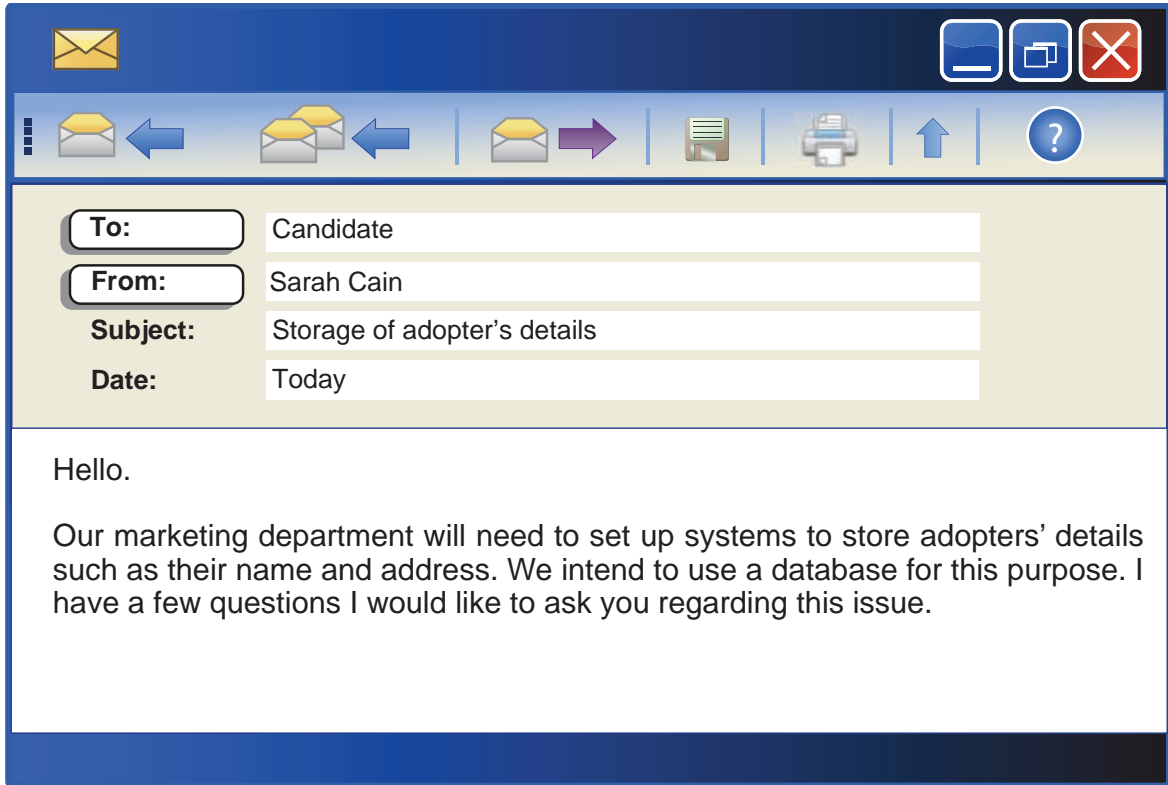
To: Candidate
From: Sarah Cain
Subject: Storage of adopter's details
Date: Today

Hello.

Our marketing department will need to set up systems to store adopters' details such as their name and address. We intend to use a database for this purpose. I have a few questions I would like to ask you regarding this issue.